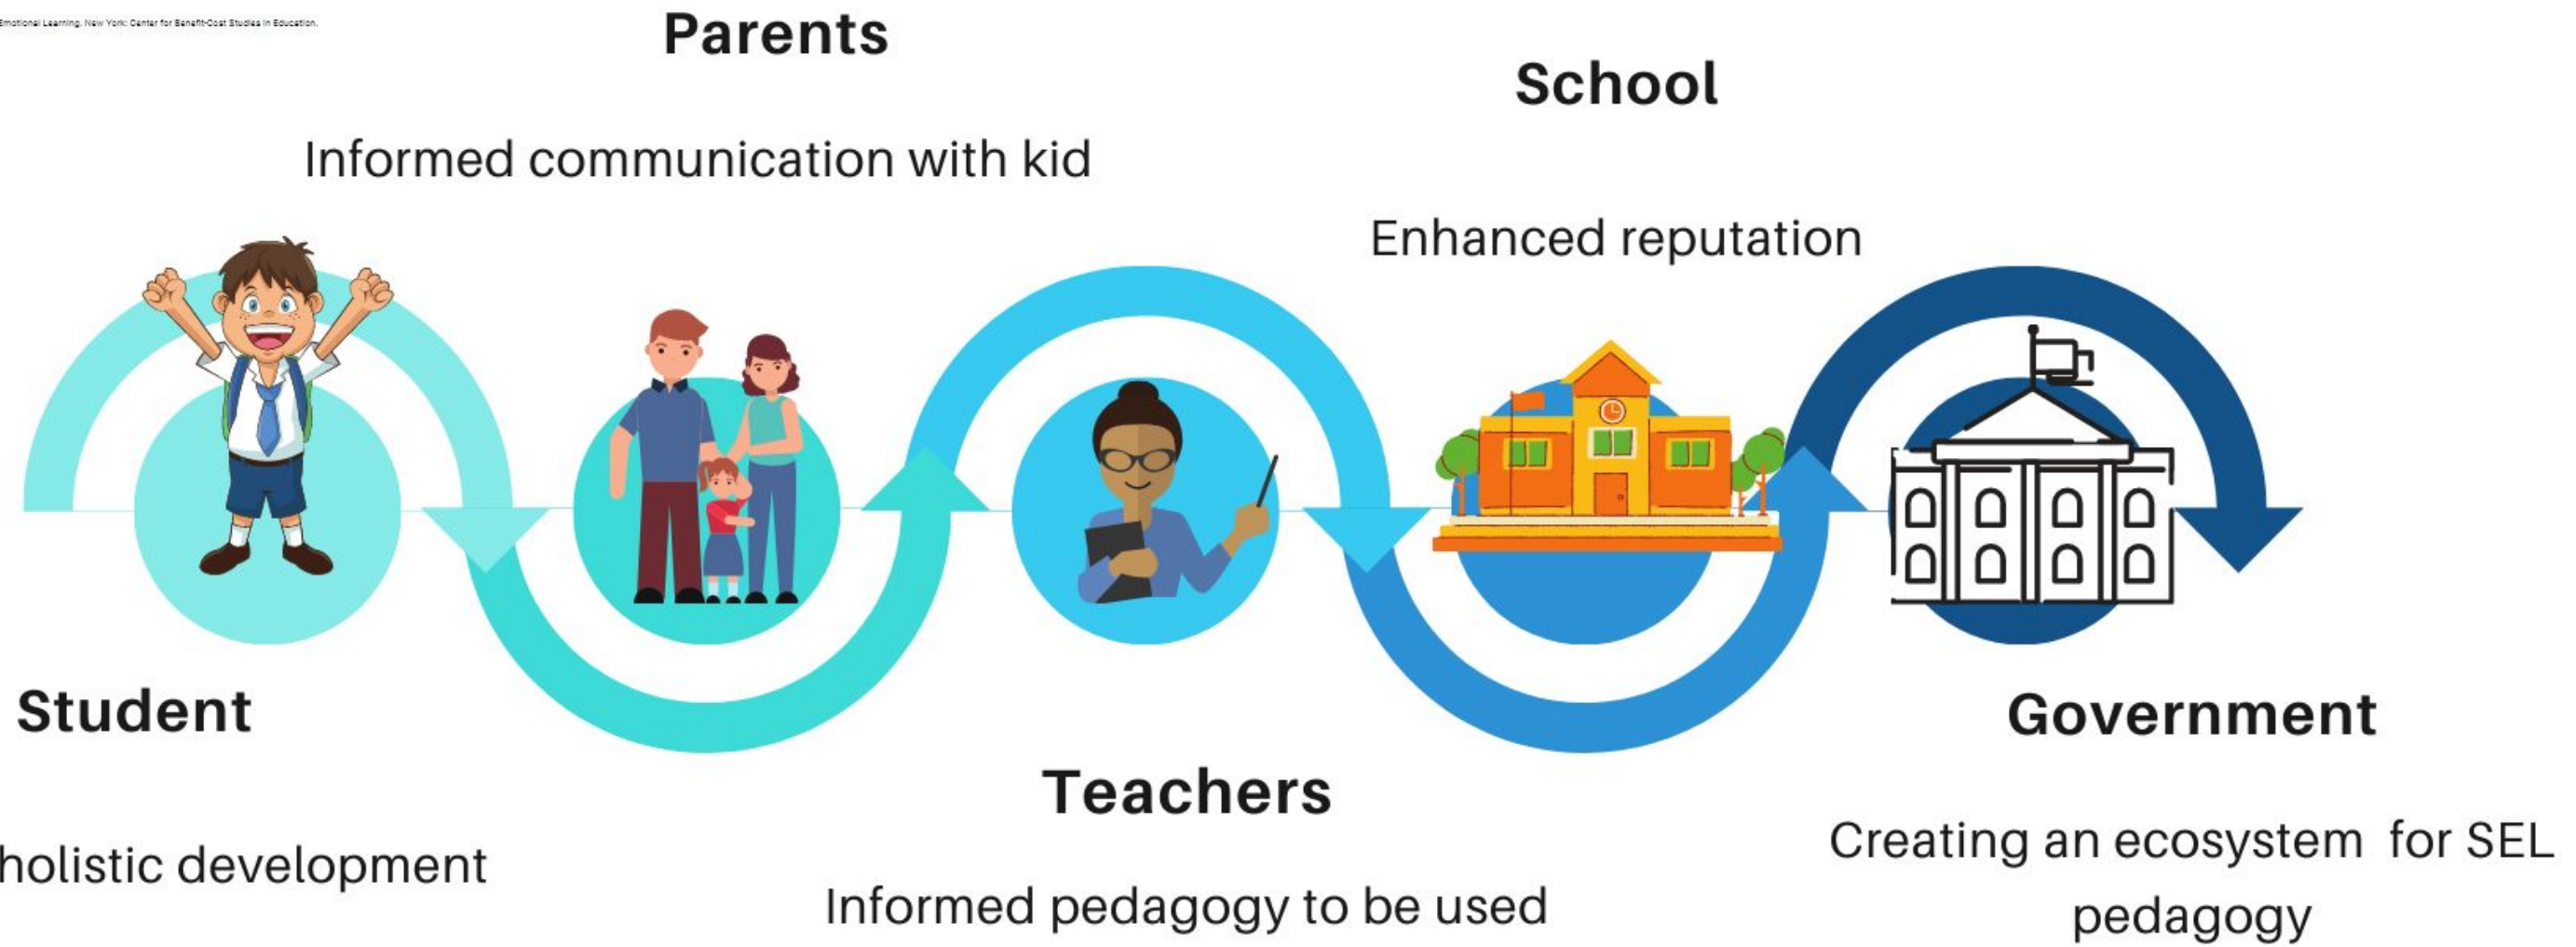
Emotional Learning. New York: Center for Benefit-Cost Studies in Education.

Parents

Informed communication with kid

School

Enhanced reputation

Student

holistic development

Teachers

Informed pedagogy to be used

Government

Creating an ecosystem for SEL pedagogy